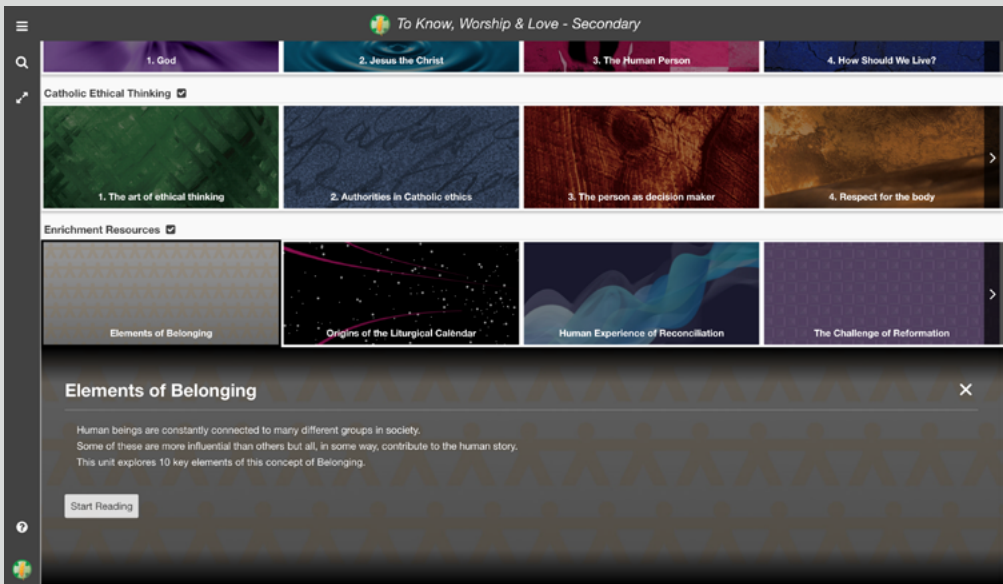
To Know, Worship & Love - Secondary

1. God

2. Jesus the Christ

3. The Human Person

4. How Should We Live?

Catholic Ethical Thinking

1. The art of ethical thinking

2. Authorities in Catholic ethics

3. The person as decision maker

4. Respect for the body

Enrichment Resources

Elements of Belonging

Origins of the Liturgical Calendar

Human Experience of Reconciliation

The Challenge of Reformation

Elements of Belonging

Human beings are constantly connected to many different groups in society. Some of these are more influential than others but all, in some way, contribute to the human story. This unit explores 10 key elements of this concept of Belonging.

Start Reading